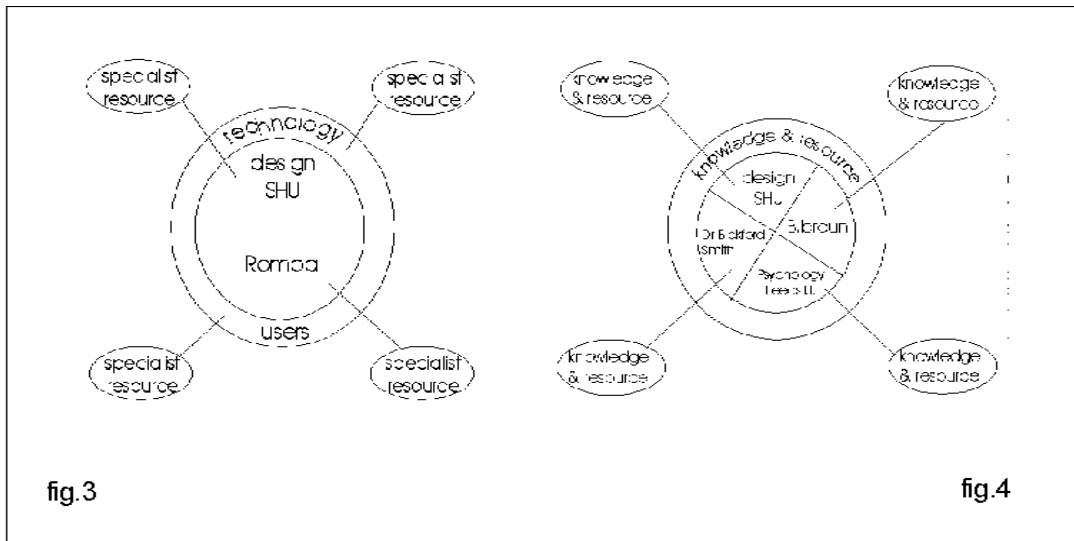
specialist resource

specialist resource

technology

design SHU

Romoa

users

specialist resource

specialist resource

fig.3

knowledge & resource

knowledge & resource

knowledge & resource

design SHU

Dr Bickford Smith

B.braun

Psychology Leeds U.

knowledge & resource

knowledge & resource

fig.4